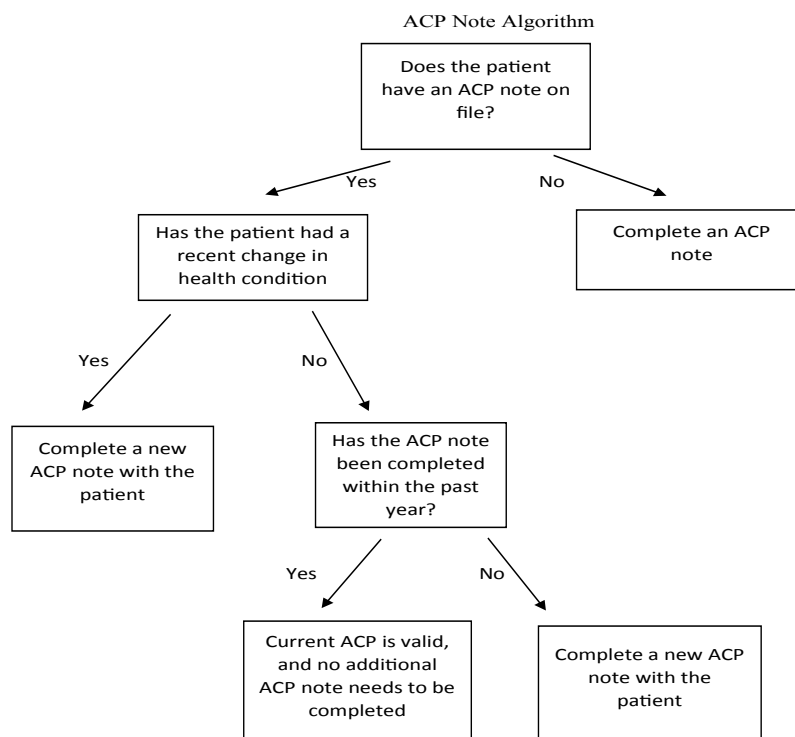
ACP Note Algorithm

Does the patient have an ACP note on file?

Yes

No

Has the patient had a recent change in health condition

Complete an ACP note

Yes

No

Complete a new ACP note with the patient

Has the ACP note been completed within the past year?

Yes

No

Current ACP is valid, and no additional ACP note needs to be completed

Complete a new ACP note with the patient